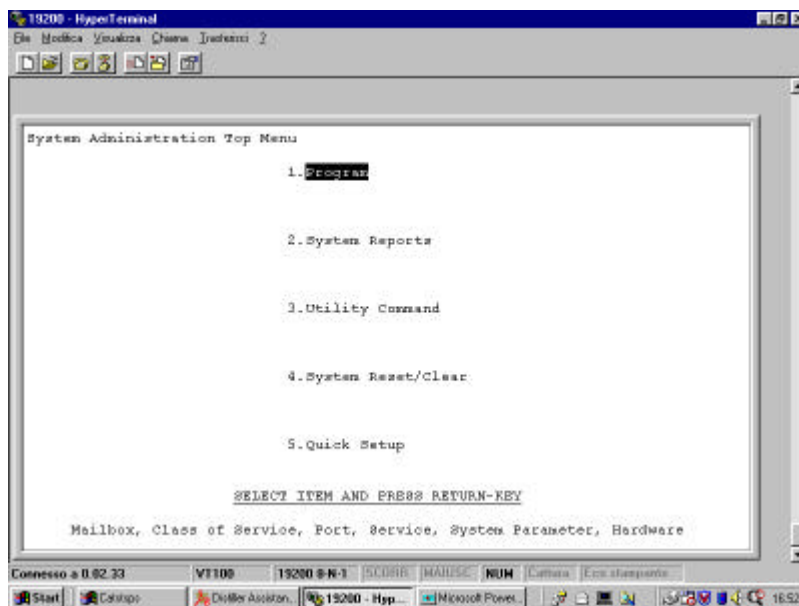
19200 - HyperTerminal
File Modifica Visualizza Chiama Trasferisci ?

System Administration Top Menu

1.Program

2.System Reports

3.Utility Command

4.System Reset/Clear

5.Quick Setup

SELECT ITEM AND PRESS RETURN-KEY

Mailbox, Class of Service, Port, Service, System Parameter, Hardware

Connesso a 0.02.33 VT100 19200 8-N-1 SCORR MAIUSC NUM Cattura Eco stampante

Start Catalogo Distiller Assistan... 19200 - Hyp... Microsoft Power... 16:52